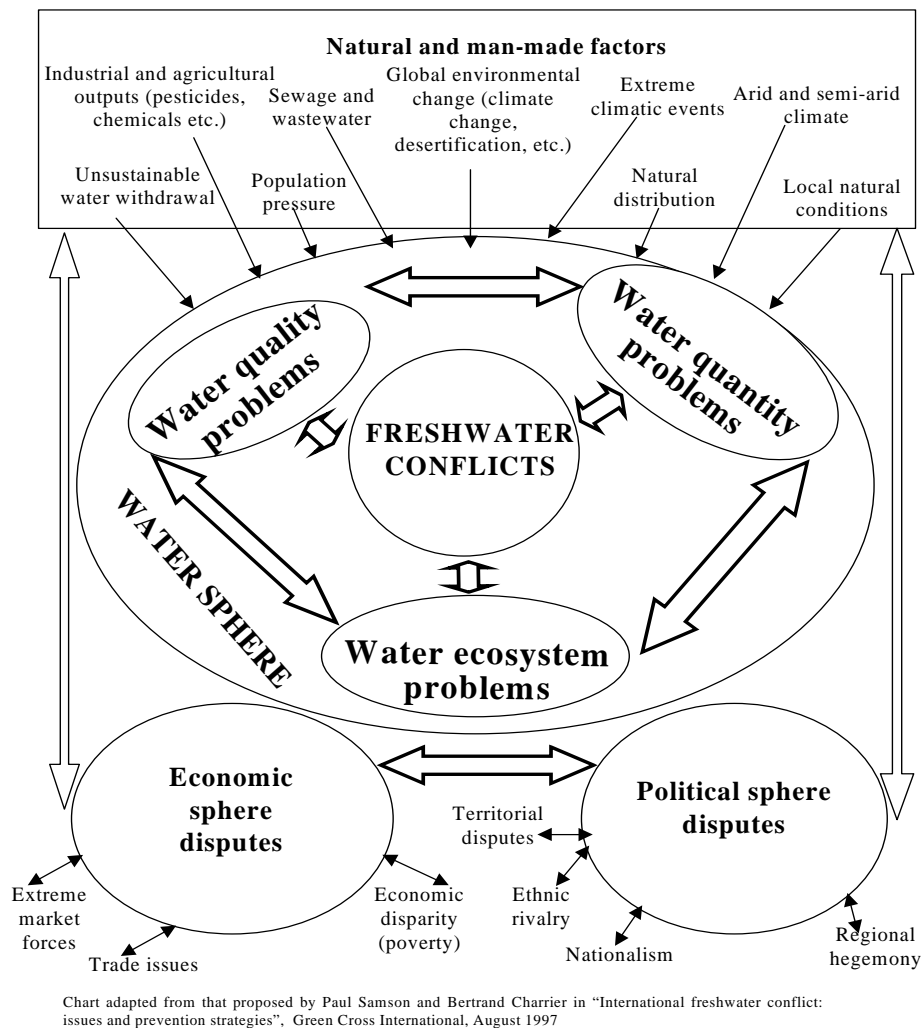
Natural and man-made factors

Industrial and agricultural outputs (pesticides, chemicals etc.)

Sewage and wastewater

Global environmental change (climate change, desertification, etc.)

Extreme climatic events

Arid and semi-arid climate

Unsustainable water withdrawal

Population pressure

Natural distribution

Local natural conditions

Water quality problems

Water quantity problems

FRESHWATER CONFLICTS

WATER SPHERE

Water ecosystem problems

Economic sphere disputes

Political sphere disputes

Territorial disputes

Ethnic rivalry

Extreme market forces

Economic disparity (poverty)

Trade issues

Nationalism

Regional hegemony

Chart adapted from that proposed by Paul Samson and Bertrand Charrier in "International freshwater conflict: issues and prevention strategies", Green Cross International, August 1997